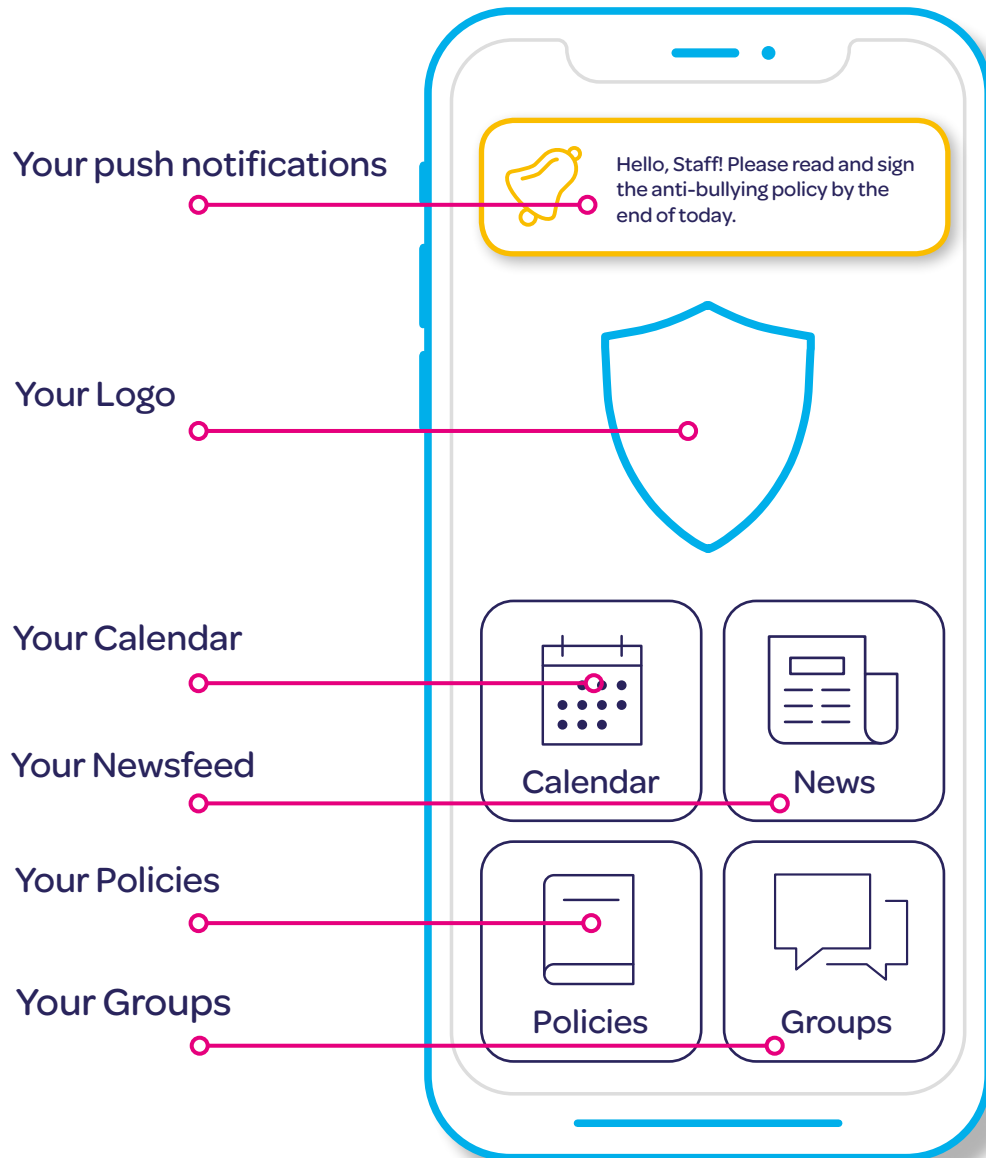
Your push notifications

Hello, Staff! Please read and sign the anti-bullying policy by the end of today.

Your Logo

Your Calendar

Your Newsfeed

Calendar

News

Your Policies

Your Groups

Policies

Groups